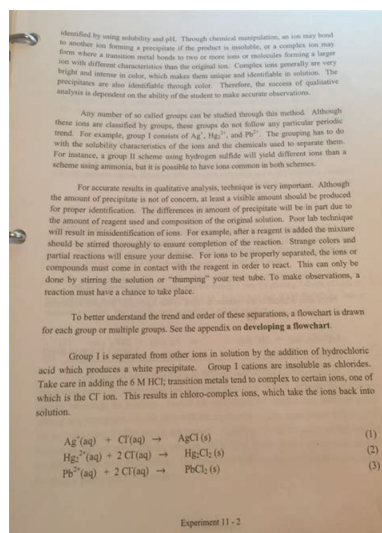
identified by using solubility and pH. Through chemical manipulation, an ion may bond to another ion forming a precipitate if the product is insoluble, or a complex ion may form where a transition metal bonds to two or more ions or molecules forming a larger ion with different characteristics than the original ion. Complex ions generally are very bright and intense in color, which makes them unique and identifiable in solution. The precipitates are also identifiable through color. Therefore, the success of qualitative analysis is dependent on the ability of the student to make accurate observations.

Any number of so called groups can be studied through this method. Although these ions are classified by groups, these groups do not follow any particular periodic trend. For example, group I consists of $Ag^+$, $Hg_2^{2+}$, and $Pb^{2+}$. The grouping has to do with the solubility characteristics of the ions and the chemicals used to separate them. For instance, a group II scheme using hydrogen sulfide will yield different ions than a scheme using ammonia, but it is possible to have ions common in both schemes.

For accurate results in qualitative analysis, technique is very important. Although the amount of precipitate is not of concern, at least a visible amount should be produced for proper identification. The differences in amount of precipitate will be in part due to the amount of reagent used and composition of the original solution. Poor lab technique will result in misidentification of ions. For example, after a reagent is added the mixture should be stirred thoroughly to ensure completion of the reaction. Strange colors and partial reactions will ensure your demise. For ions to be properly separated, the ions or compounds must come in contact with the reagent in order to react. This can only be done by stirring the solution or "thumping" your test tube. To make observations, a reaction must have a chance to take place.

To better understand the trend and order of these separations, a flowchart is drawn for each group or multiple groups. See the appendix on **developing a flowchart**.

Group I is separated from other ions in solution by the addition of hydrochloric acid which produces a white precipitate. Group 1 cations are insoluble as chlorides. Take care in adding the 6 M HCl; transition metals tend to complex to certain ions, one of which is the $Cl^-$ ion. This results in chloro-complex ions, which take the ions back into solution.

$Ag^+(aq) + Cl^-(aq) \rightarrow AgCl(s)$ (1)
$Hg_2^{2+}(aq) + 2Cl^-(aq) \rightarrow Hg_2Cl_2(s)$ (2)
$Pb^{2+}(aq) + 2Cl^-(aq) \rightarrow PbCl_2(s)$ (3)

Experiment 11 - 2